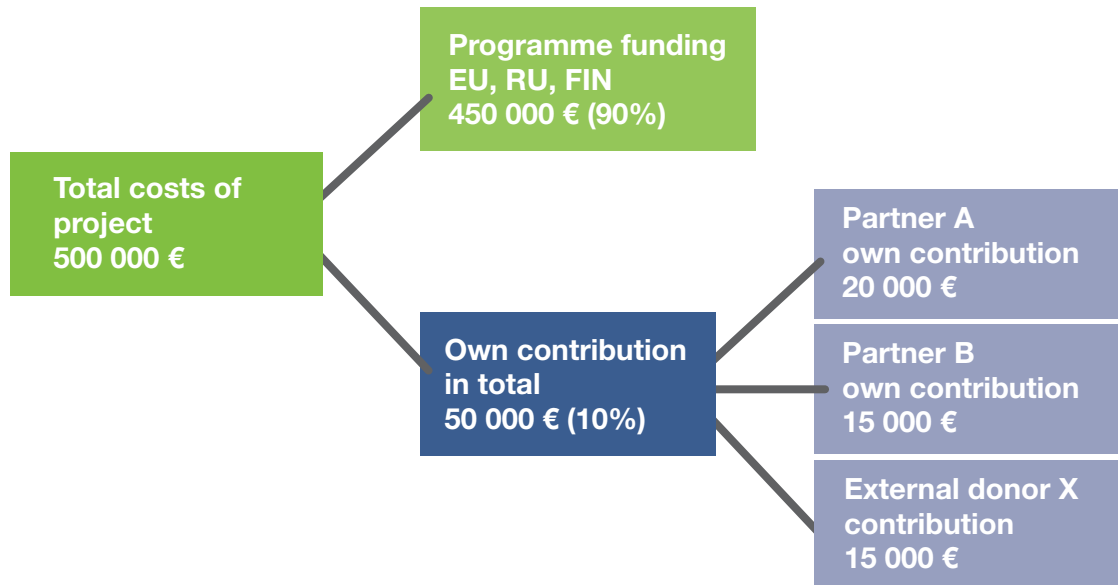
Total costs of project
500 000 €

Programme funding
EU, RU, FIN
450 000 € (90%)

Own contribution in total
50 000 € (10%)

Partner A
own contribution
20 000 €

Partner B
own contribution
15 000 €

External donor X
contribution
15 000 €